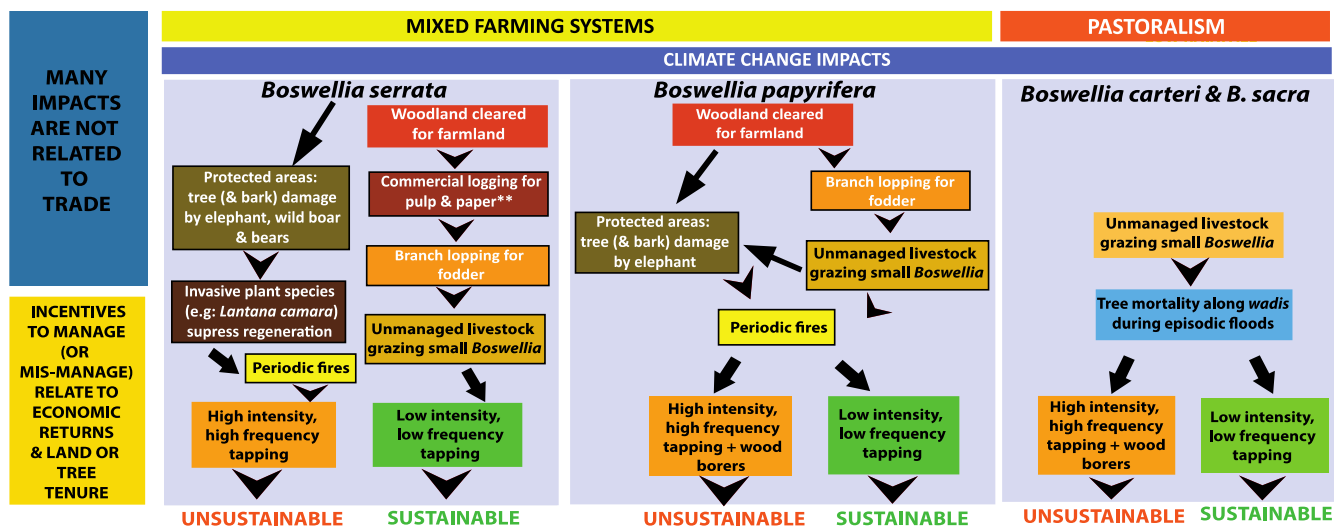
MANY IMPACTS ARE NOT RELATED TO TRADE

INCENTIVES TO MANAGE (OR MIS-MANAGE) RELATE TO ECONOMIC RETURNS & LAND OR TREE TENURE

MIXED FARMING SYSTEMS

PASTORALISM

CLIMATE CHANGE IMPACTS

Boswellia serrata

Protected areas: tree (& bark) damage by elephant, wild boar & bears

Invasive plant species (e.g: Lantana camara) supress regeneration

Periodic fires

High intensity, high frequency tapping

Woodland cleared for farmland

Commercial logging for pulp & paper**

Branch lopping for fodder

Unmanaged livestock grazing small Boswellia

Low intensity, low frequency tapping

UNSUSTAINABLE

SUSTAINABLE

Boswellia papyrifera

Woodland cleared for farmland

Protected areas: tree (& bark) damage by elephant

Branch lopping for fodder

Unmanaged livestock grazing small Boswellia

Periodic fires

High intensity, high frequency tapping + wood borers

Low intensity, low frequency tapping

UNSUSTAINABLE

SUSTAINABLE

Boswellia carteri & B. sacra

Unmanaged livestock grazing small Boswellia

Tree mortality along wadis during episodic floods

High intensity, high frequency tapping + wood borers

Low intensity, low frequency tapping

UNSUSTAINABLE

SUSTAINABLE